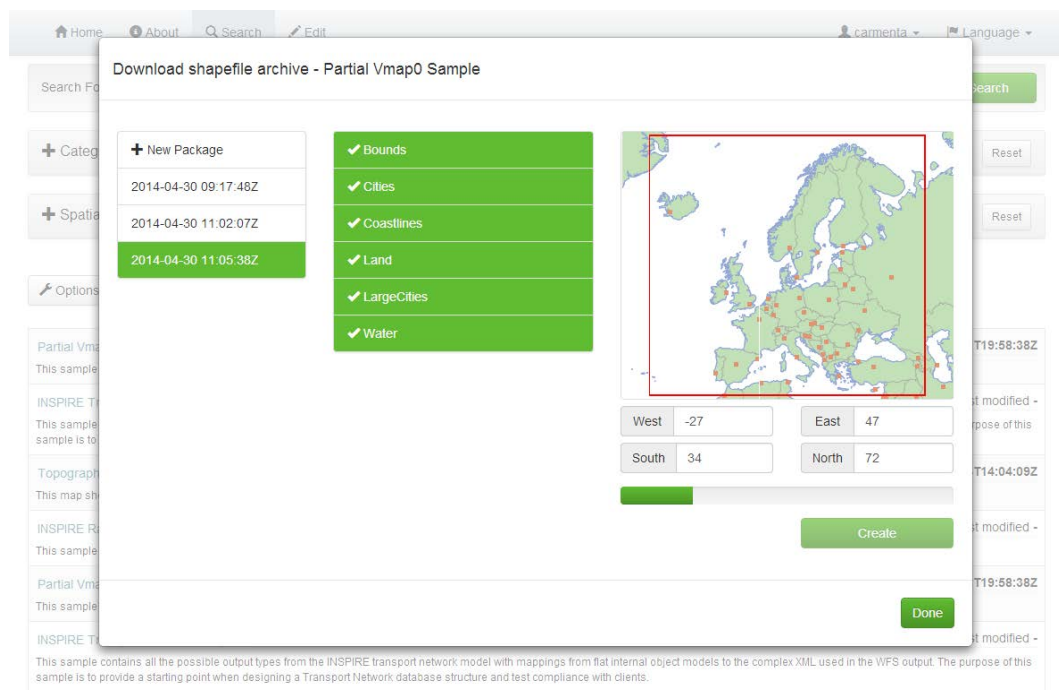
Home About Search Edit carmenta Language

Download shapefile archive - Partial Vmap0 Sample

Search Fo earch

Categ Reset

Spatia Reset

Options

+ New Package

2014-04-30 09:17:48Z

2014-04-30 11:02:07Z

2014-04-30 11:05:38Z

Bounds

Cities

Coastlines

Land

LargeCities

Water

| West | -27 | East | 47 |
|---|---|---|---|
| South | 34 | North | 72 |

Create

Done

Partial Vm T19:58:38Z
This sample

INSPIRE T t modified -
This sample rpose of this sample is to

Topograph T14:04:09Z
This map sh

INSPIRE R t modified -
This sample

Partial Vm T19:58:38Z
This sample

INSPIRE T t modified -
This sample contains all the possible output types from the INSPIRE transport network model with mappings from flat internal object models to the complex XML used in the WFS output. The purpose of this sample is to provide a starting point when designing a Transport Network database structure and test compliance with clients.